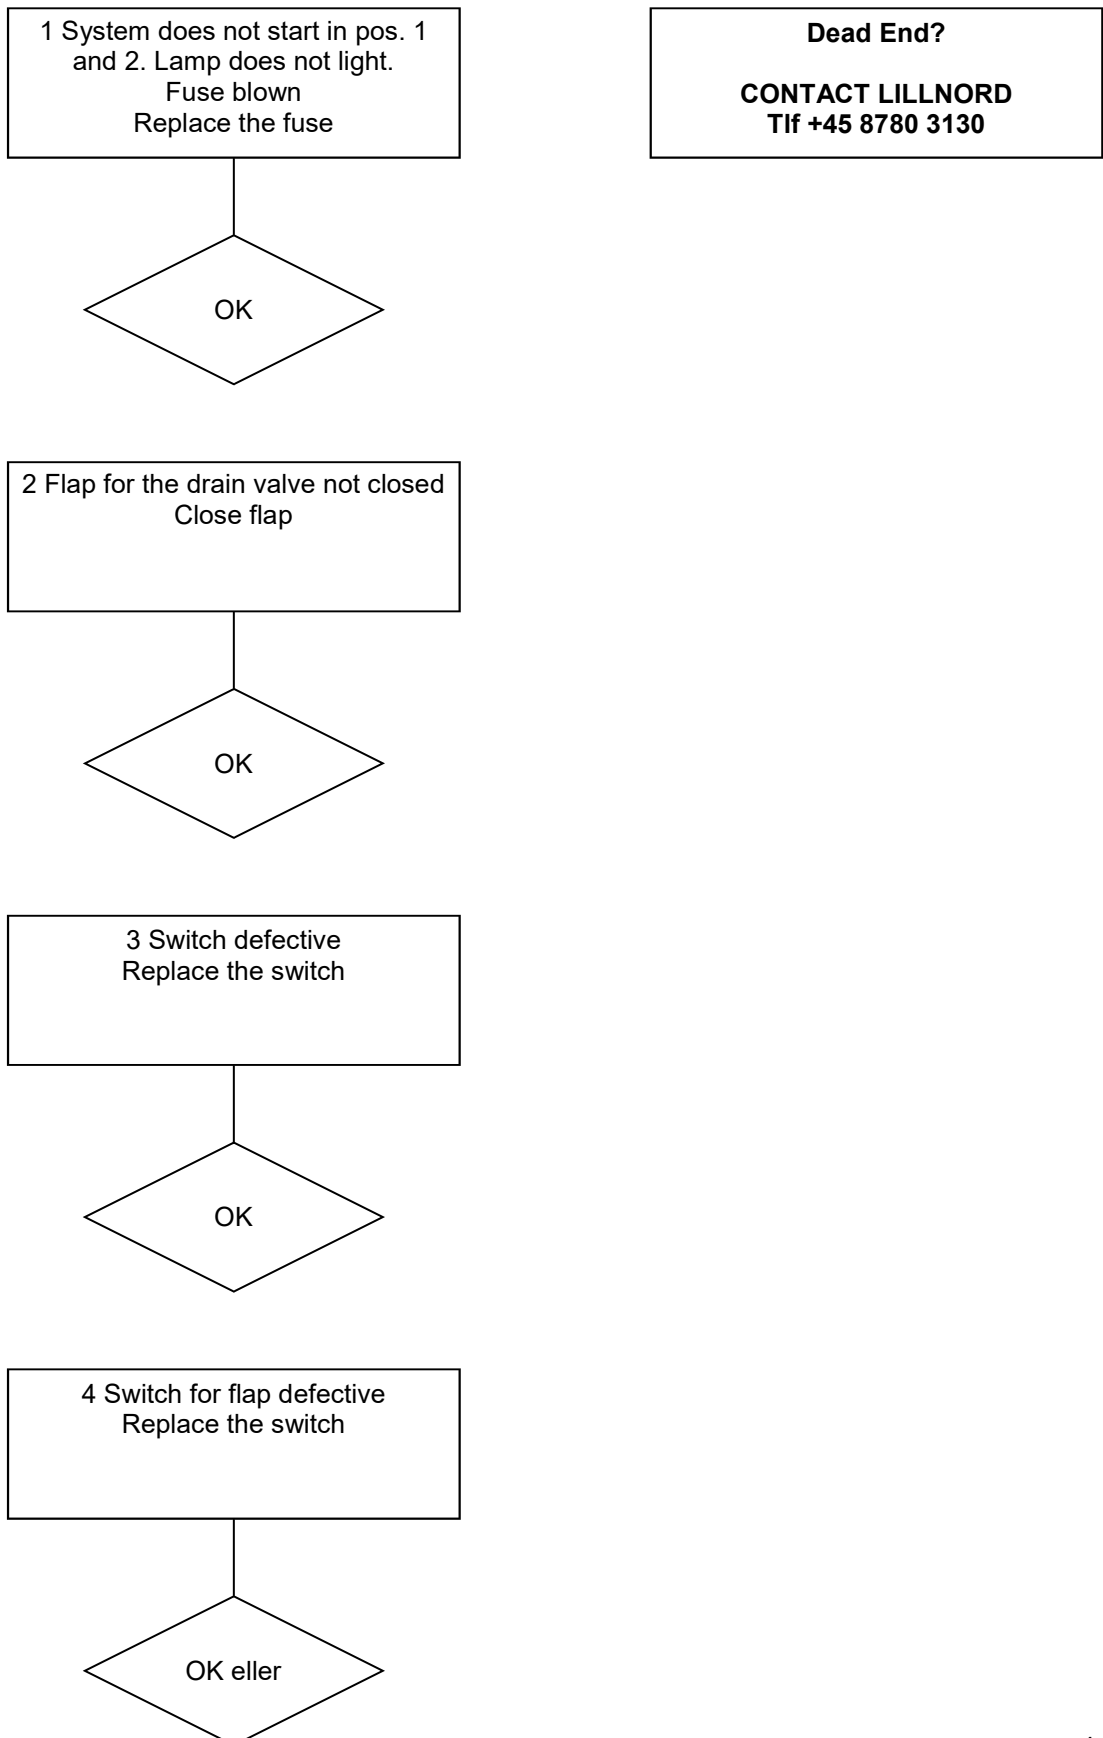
1 System does not start in pos. 1 and 2. Lamp does not light.
Fuse blown
Replace the fuse

Dead End?

CONTACT LILLNORD
Tlf +45 8780 3130

OK

2 Flap for the drain valve not closed
Close flap

OK

3 Switch defective
Replace the switch

OK

4 Switch for flap defective
Replace the switch

OK eller